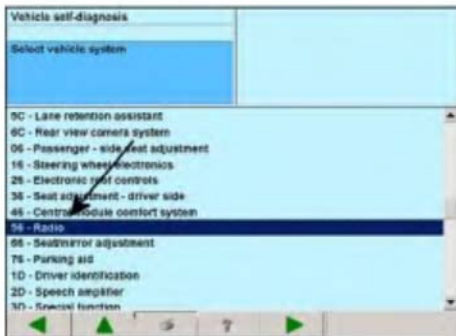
Vehicle self-diagnosis

Select vehicle system

5C - Lane retention assistant
6C - Rear view camera system
06 - Passenger - side seat adjustment
16 - Steering wheel electronics
26 - Electronic roof controls
36 - Seat adjustment - driver side
46 - Central module comfort system
56 - Radio
66 - Seat/mirror adjustment
76 - Parking aid
1D - Driver identification
2D - Speech amplifier
3D - Special function

?